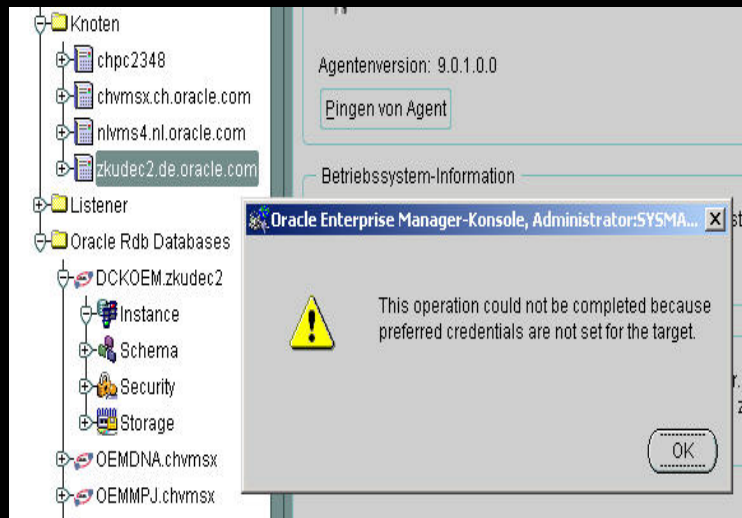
Knoten
chpc2348
chvmsx.ch.oracle.com
nlvms4.nl.oracle.com
zkudec2.de.oracle.com
Listener
Oracle Rdb Databases
DCKOEM.zkudec2
Instance
Schema
Security
Storage
OEMDNA.chvmsx
OEMMPJ.chvmsx

Agentenversion: 9.0.1.0.0
Pingen von Agent
Betriebssystem-Information

Oracle Enterprise Manager-Konsole, Administrator:SYSMA...
X
This operation could not be completed because preferred credentials are not set for the target.
OK